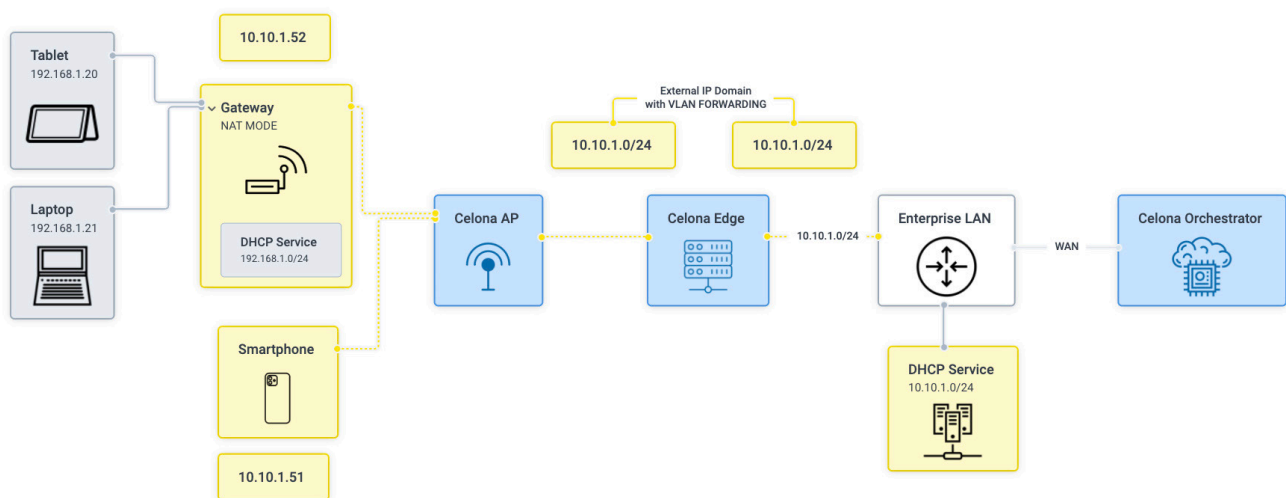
Tablet
192.168.1.20

Laptop
192.168.1.21

10.10.1.52

Gateway
NAT MODE

DHCP Service
192.168.1.0/24

Smartphone

10.10.1.51

External IP Domain
with VLAN FORWARDING

10.10.1.0/24

10.10.1.0/24

Celona AP

Celona Edge

10.10.1.0/24

Enterprise LAN

WAN

Celona Orchestrator

DHCP Service
10.10.1.0/24